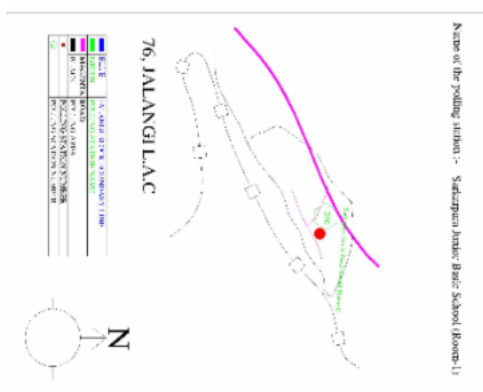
Name of the polling station :- Sadarpara Junior Basic School (Room-1)

76, JALANGI A.C

| | |
|---|---|
| BLUE | A/ AREA BLOCK BOUNDARY LINE |
| GREEN | SECTION BOUNDARY |
| MAGENTA | ROAD |
| RED | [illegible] |
| ● | POLLING STATION NUMBER |
| | POLLING STATION NUMBER |

N